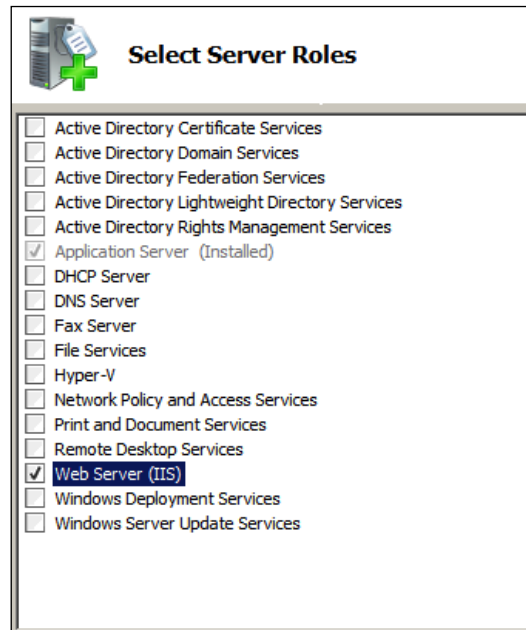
Select Server Roles

Active Directory Certificate Services
Active Directory Domain Services
Active Directory Federation Services
Active Directory Lightweight Directory Services
Active Directory Rights Management Services
Application Server (Installed)
DHCP Server
DNS Server
Fax Server
File Services
Hyper-V
Network Policy and Access Services
Print and Document Services
Remote Desktop Services
Web Server (IIS)
Windows Deployment Services
Windows Server Update Services